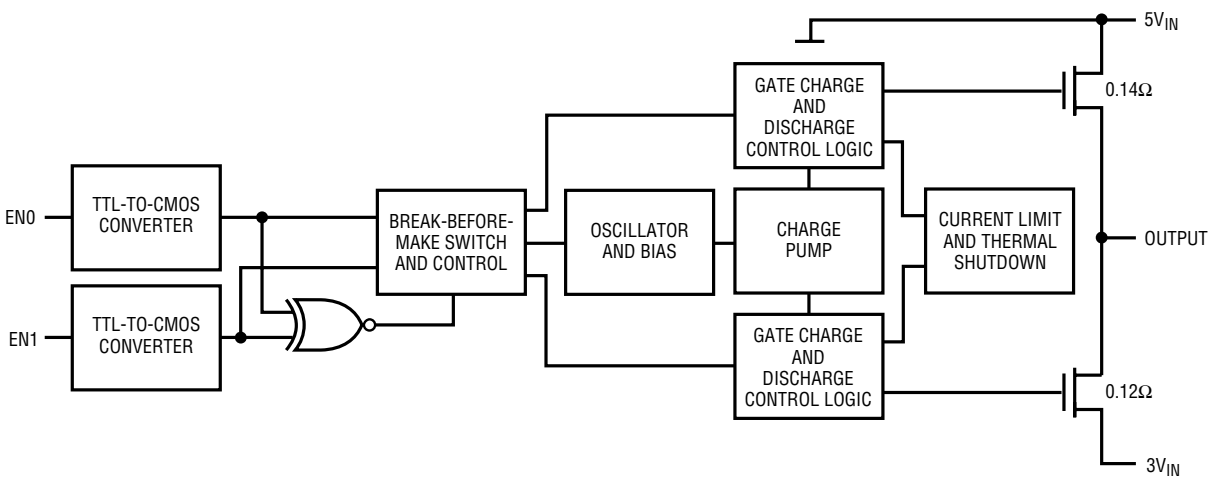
$5V_{IN}$

GATE CHARGE AND DISCHARGE CONTROL LOGIC

$0.14\Omega$

EN0

TTL-TO-CMOS CONVERTER

BREAK-BEFORE-MAKE SWITCH AND CONTROL

OSCILLATOR AND BIAS

CHARGE PUMP

CURRENT LIMIT AND THERMAL SHUTDOWN

OUTPUT

EN1

TTL-TO-CMOS CONVERTER

GATE CHARGE AND DISCHARGE CONTROL LOGIC

$0.12\Omega$

$3V_{IN}$